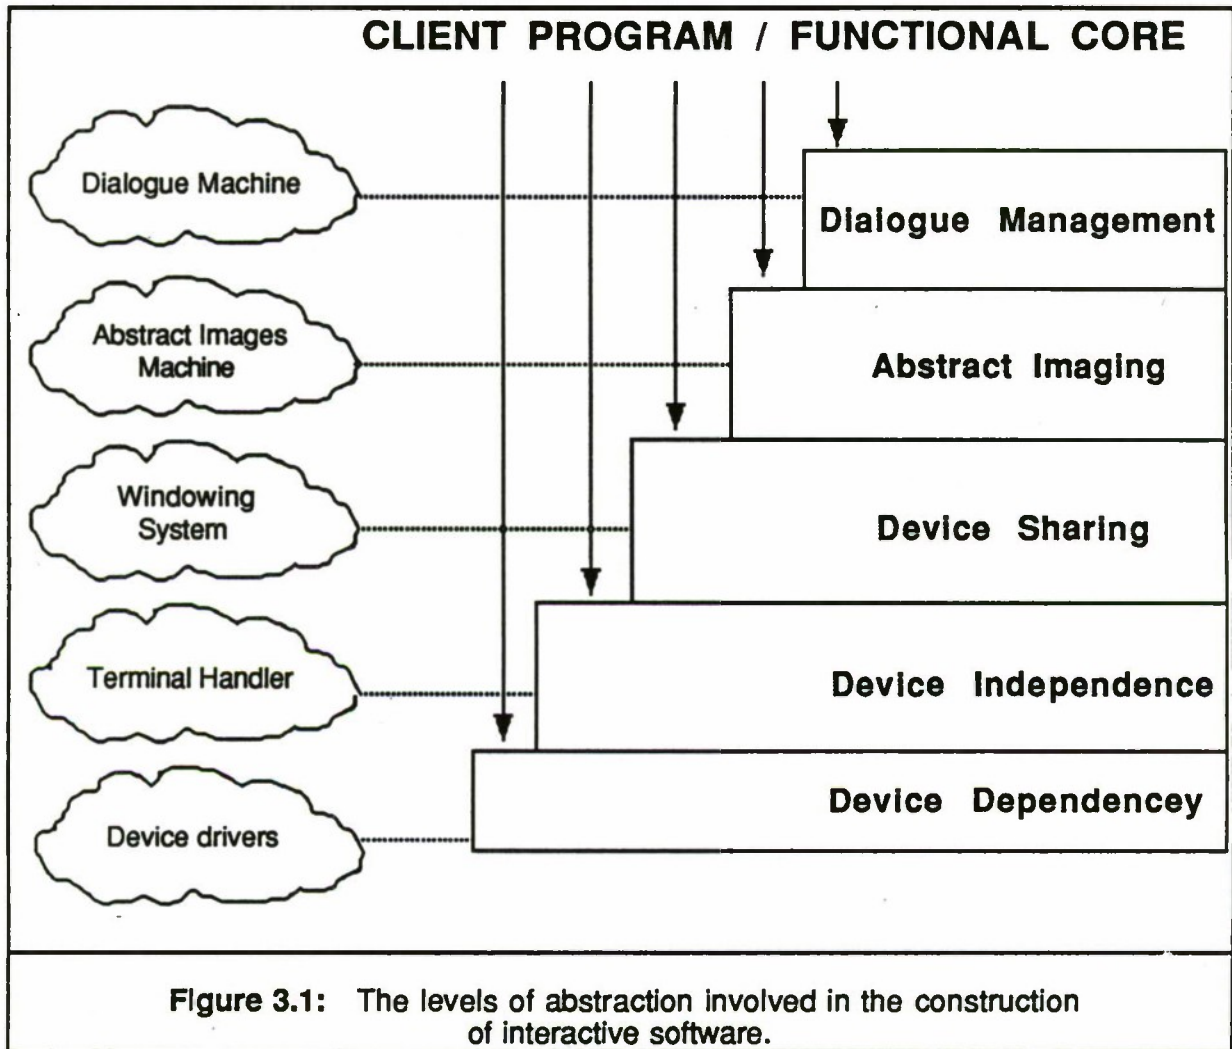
CLIENT PROGRAM / FUNCTIONAL CORE

Dialogue Machine

Dialogue Management

Abstract Images Machine

Abstract Imaging

Windowing System

Device Sharing

Terminal Handler

Device Independence

Device drivers

Device Dependencey

Figure 3.1: The levels of abstraction involved in the construction of interactive software.